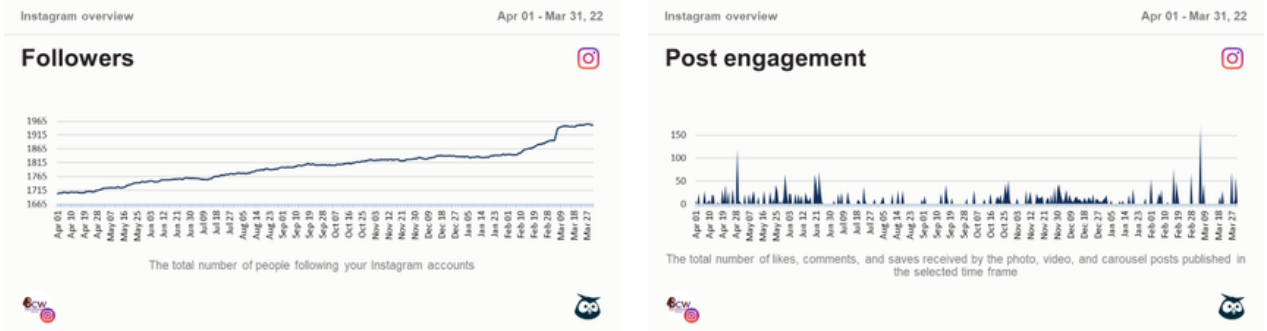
Instagram overview

Apr 01 - Mar 31, 22

Followers

1965
1915
1865
1815
1765
1715
1665

Apr 01 Apr 10 Apr 19 Apr 28 May 07 May 16 May 25 Jun 03 Jun 12 Jun 21 Jun 30 Jul 09 Jul 18 Jul 27 Aug 05 Aug 14 Aug 23 Sep 01 Sep 10 Sep 19 Sep 28 Oct 07 Oct 16 Oct 25 Nov 03 Nov 12 Nov 21 Nov 30 Dec 09 Dec 18 Dec 27 Jan 05 Jan 14 Jan 23 Feb 01 Feb 10 Feb 19 Feb 28 Mar 09 Mar 18 Mar 27

The total number of people following your Instagram accounts

Instagram overview

Apr 01 - Mar 31, 22

Post engagement

150
100
50
0

Apr 01 Apr 10 Apr 19 Apr 28 May 07 May 16 May 25 Jun 03 Jun 12 Jun 21 Jun 30 Jul 09 Jul 18 Jul 27 Aug 05 Aug 14 Aug 23 Sep 01 Sep 10 Sep 19 Sep 28 Oct 07 Oct 16 Oct 25 Nov 03 Nov 12 Nov 21 Nov 30 Dec 09 Dec 18 Dec 27 Jan 05 Jan 14 Jan 23 Feb 01 Feb 10 Feb 19 Feb 28 Mar 09 Mar 18 Mar 27

The total number of likes, comments, and saves received by the photo, video, and carousel posts published in the selected time frame